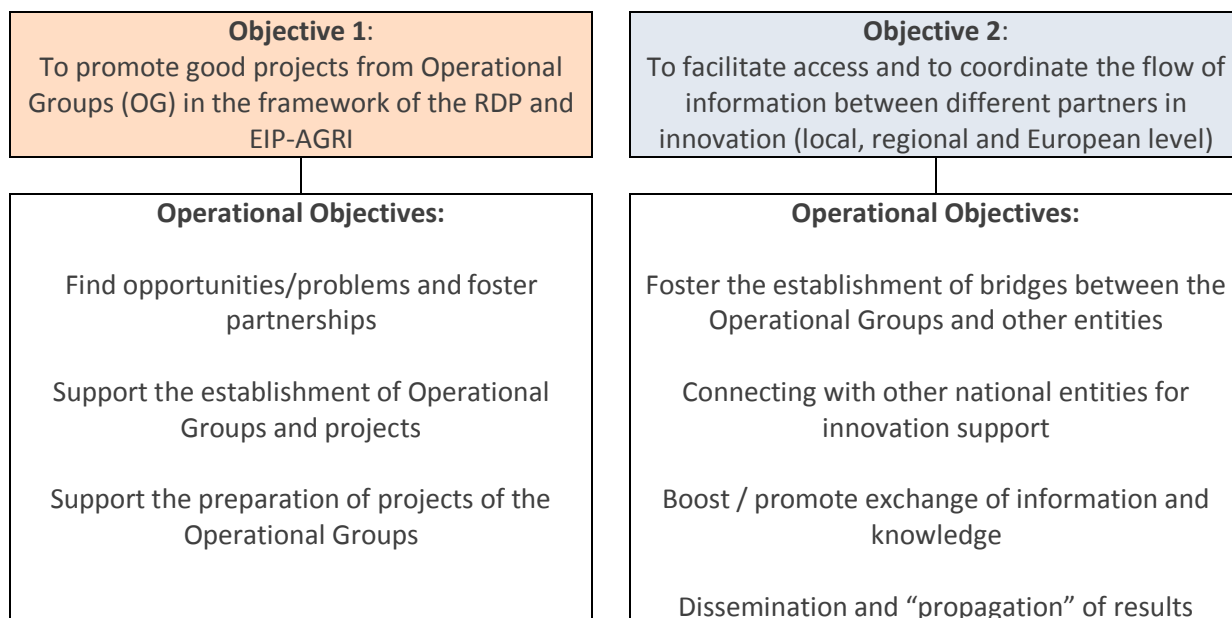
**Objective 1**:
To promote good projects from Operational Groups (OG) in the framework of the RDP and EIP-AGRI

**Operational Objectives:**

Find opportunities/problems and foster partnerships

Support the establishment of Operational Groups and projects

Support the preparation of projects of the Operational Groups

**Objective 2**:
To facilitate access and to coordinate the flow of information between different partners in innovation (local, regional and European level)

**Operational Objectives:**

Foster the establishment of bridges between the Operational Groups and other entities

Connecting with other national entities for innovation support

Boost / promote exchange of information and knowledge

Dissemination and "propagation" of results